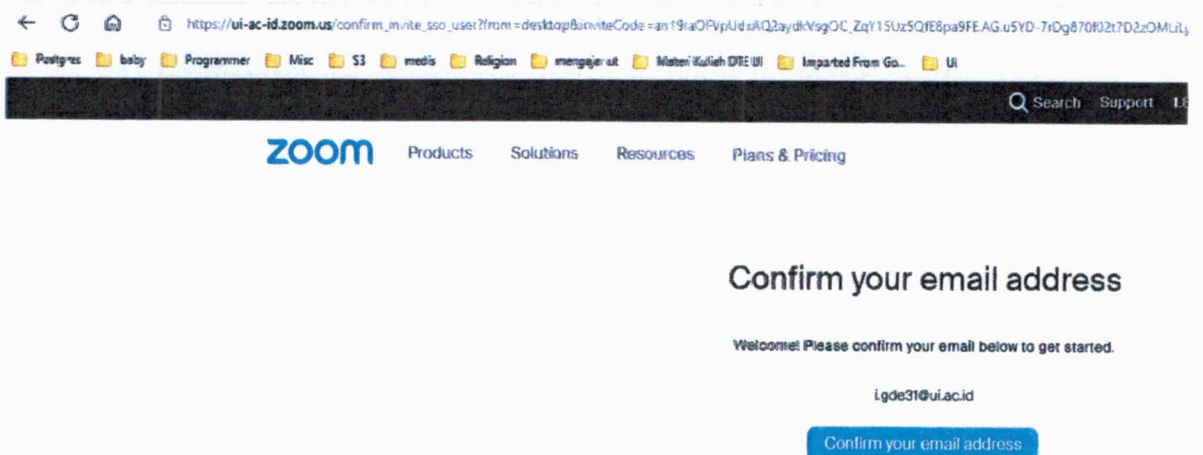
https://ui-ac-id.zoom.us/confirm_invite_sso_user?from=desktop&inviteCode=an19raOPVpUdxAQ3aydkVsgOC_ZqY15Uz5QfE8pa9FEAG.u5YD-7rDg870f02t7D2zOMLiLj

Postgres baby Programmer Misc S3 medis Religion mengajar ui Materi Kuliah DTE UI Imported From Go... Ui

Search Support L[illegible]

zoom Products Solutions Resources Plans & Pricing

Confirm your email address

Welcome! Please confirm your email below to get started.

i.gde31@ui.ac.id

Confirm your email address